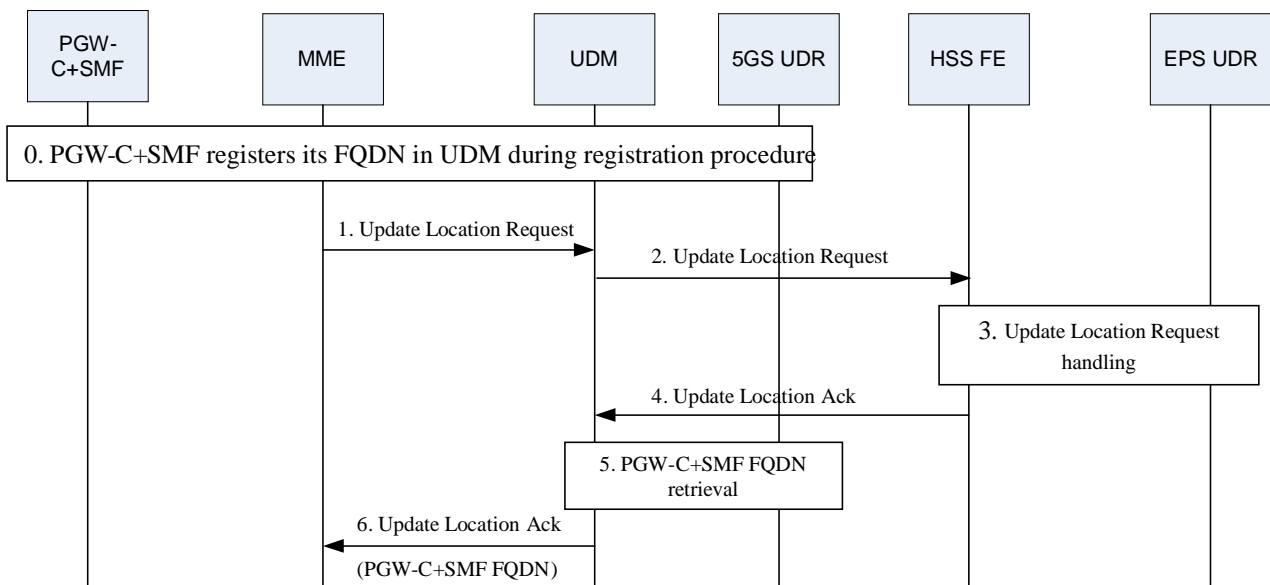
PGW-C+SMF

MME

UDM

5GS UDR

HSS FE

EPS UDR

0. PGW-C+SMF registers its FQDN in UDM during registration procedure

1. Update Location Request

2. Update Location Request

3. Update Location Request handling

4. Update Location Ack

5. PGW-C+SMF FQDN retrieval

6. Update Location Ack

(PGW-C+SMF FQDN)